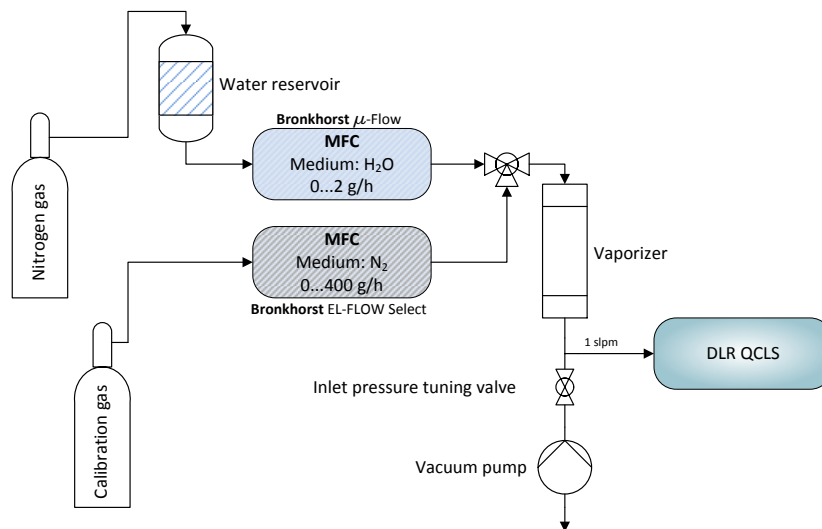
Water reservoir

Bronkhorst $\mu$-Flow

MFC
Medium: $H_2O$
0...2 g/h

Nitrogen gas

MFC
Medium: $N_2$
0...400 g/h

Bronkhorst EL-FLOW Select

Vaporizer

1 slpm

DLR QCLS

Inlet pressure tuning valve

Calibration gas

Vacuum pump